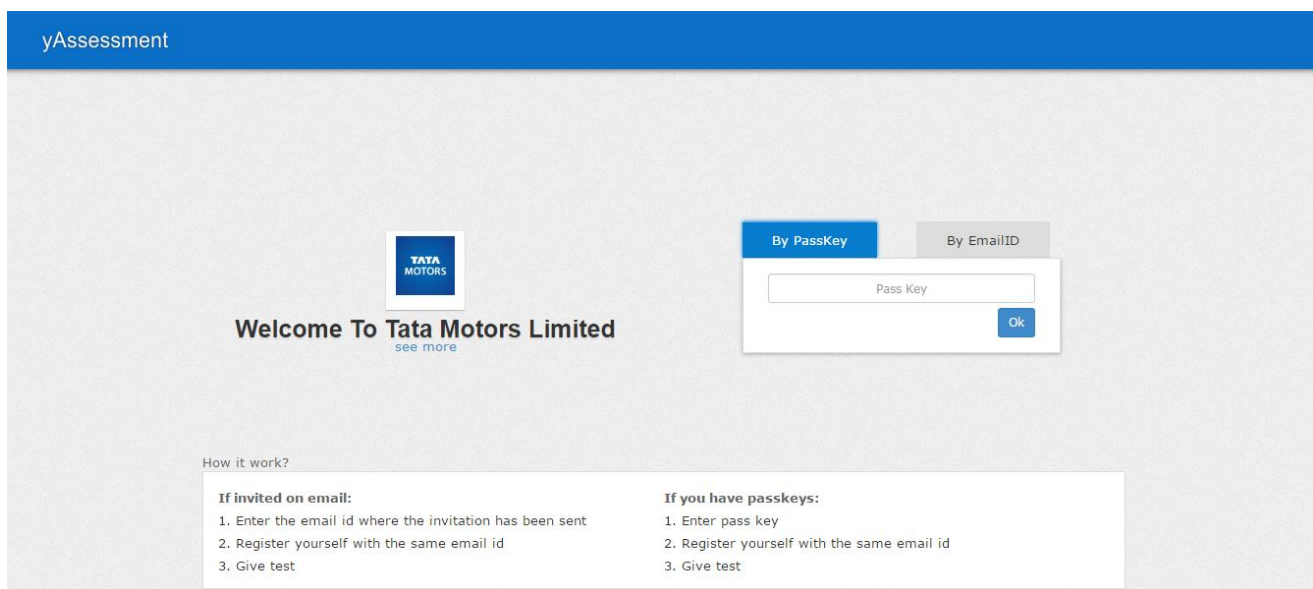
yAssessment

TATA MOTORS

Welcome To Tata Motors Limited
see more

By PassKey
By EmailID

Pass Key
Ok

How it work?

If invited on email:
1. Enter the email id where the invitation has been sent
2. Register yourself with the same email id
3. Give test

If you have passkeys:
1. Enter pass key
2. Register yourself with the same email id
3. Give test